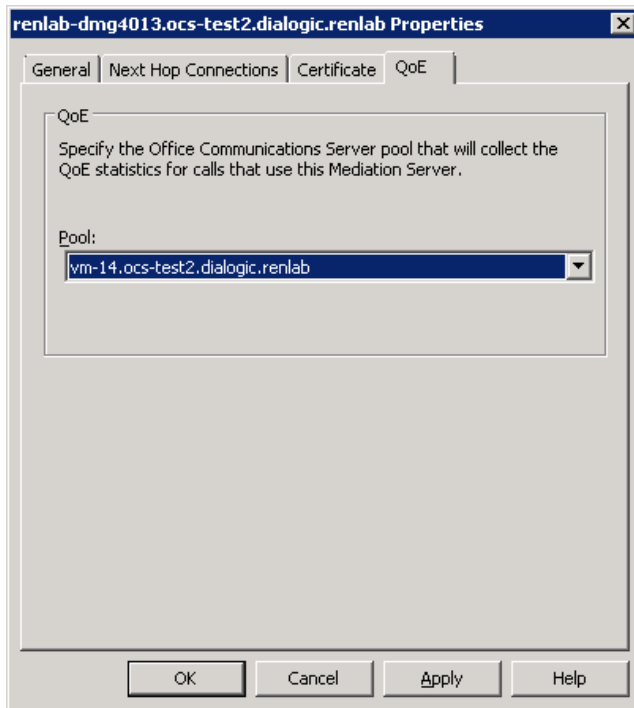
renlab-dmg4013.ocs-test2.dialogic.renlab Properties

General | Next Hop Connections | Certificate | QoE

QoE

Specify the Office Communications Server pool that will collect the QoE statistics for calls that use this Mediation Server.

Pool:

vm-14.ocs-test2.dialogic.renlab

OK | Cancel | Apply | Help